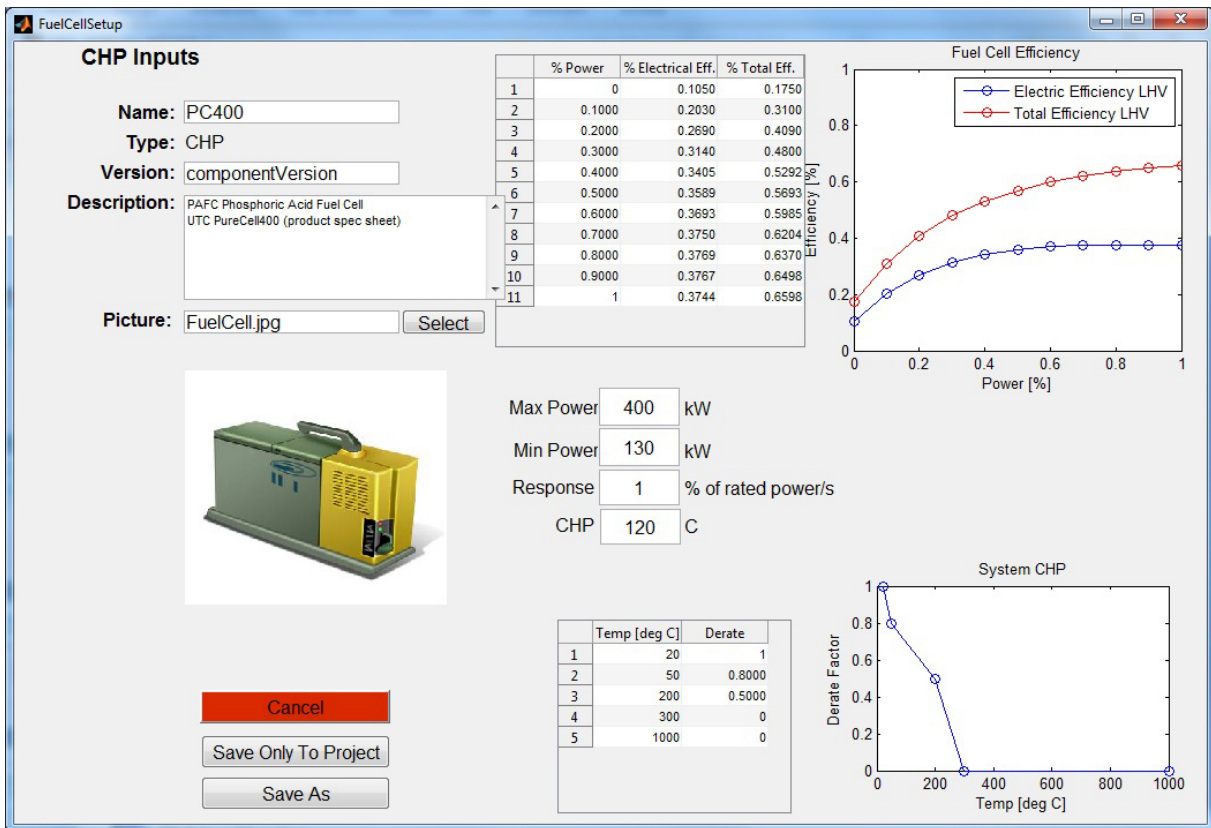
FuelCellSetup

CHP Inputs

Name: PC400
Type: CHP
Version: componentVersion
Description: PAFC Phosphoric Acid Fuel Cell
UTC PureCell400 (product spec sheet)

Picture: FuelCell.jpg Select

| | % Power | % Electrical Eff. | % Total Eff. |
|---|---|---|---|
| 1 | 0 | 0.1050 | 0.1750 |
| 2 | 0.1000 | 0.2030 | 0.3100 |
| 3 | 0.2000 | 0.2690 | 0.4090 |
| 4 | 0.3000 | 0.3140 | 0.4800 |
| 5 | 0.4000 | 0.3405 | 0.5292 |
| 6 | 0.5000 | 0.3589 | 0.5693 |
| 7 | 0.6000 | 0.3693 | 0.5985 |
| 8 | 0.7000 | 0.3750 | 0.6204 |
| 9 | 0.8000 | 0.3769 | 0.6370 |
| 10 | 0.9000 | 0.3767 | 0.6498 |
| 11 | 1 | 0.3744 | 0.6598 |

Fuel Cell Efficiency
Electric Efficiency LHV
Total Efficiency LHV
Efficiency [%]
1
0.8
0.6
0.4
0.2
0
0 0.2 0.4 0.6 0.8 1
Power [%]

Max Power 400 kW
Min Power 130 kW
Response 1 % of rated power/s
CHP 120 C

System CHP
Derate Factor
1
0.8
0.6
0.4
0.2
0
0 200 400 600 800 1000
Temp [deg C]

| | Temp [deg C] | Derate |
|---|---|---|
| 1 | 20 | 1 |
| 2 | 50 | 0.8000 |
| 3 | 200 | 0.5000 |
| 4 | 300 | 0 |
| 5 | 1000 | 0 |

Cancel
Save Only To Project
Save As